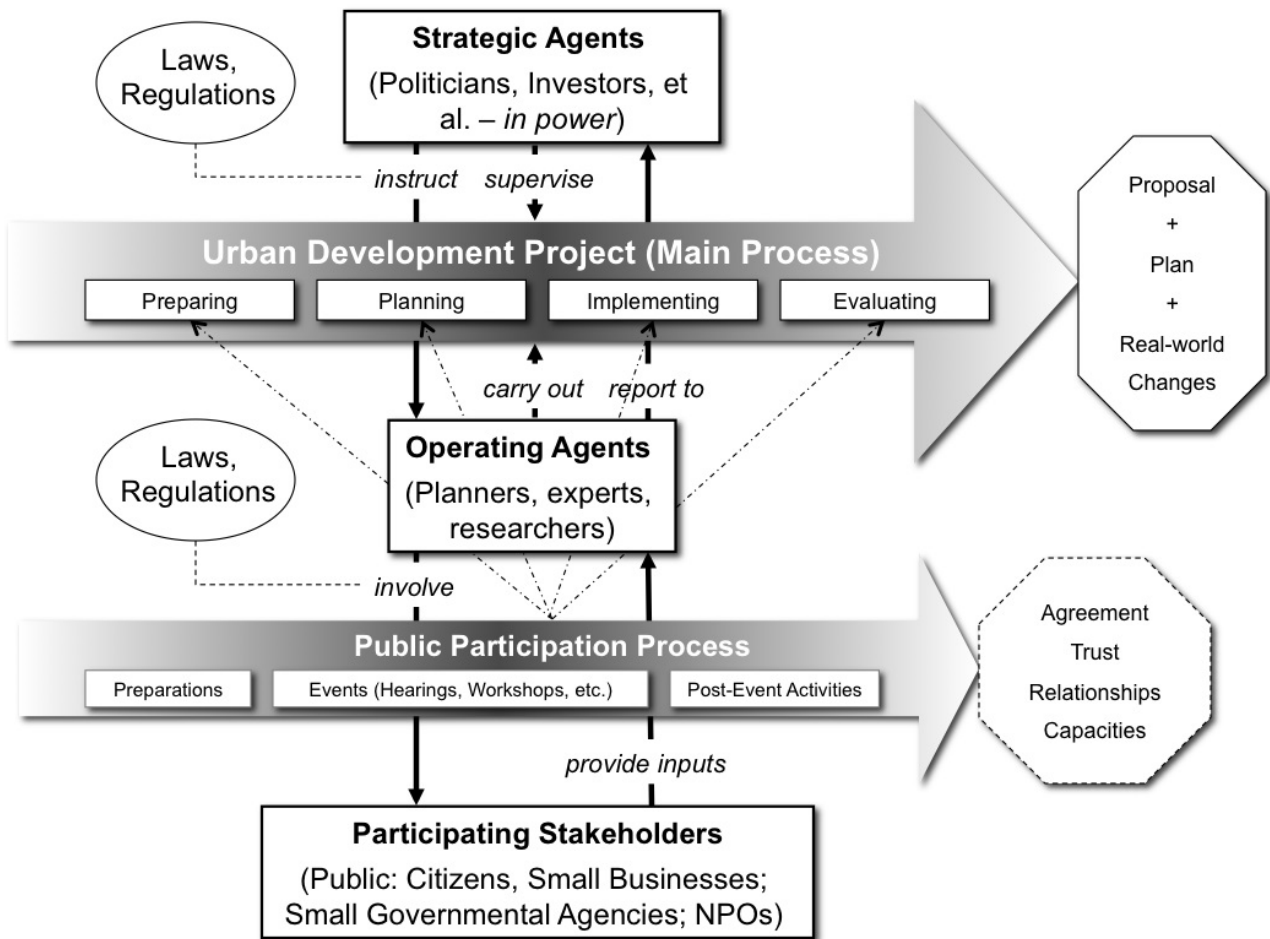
Laws, Regulations

Strategic Agents
(Politicians, Investors, et al. – *in power*)

*instruct* *supervise*

Proposal
+
Plan
+
Real-world Changes

Urban Development Project (Main Process)

Preparing
Planning
Implementing
Evaluating

*carry out* *report to*

Laws, Regulations

Operating Agents
(Planners, experts, researchers)

*involve*

Public Participation Process

Preparations
Events (Hearings, Workshops, etc.)
Post-Event Activities

Agreement
Trust
Relationships
Capacities

*provide inputs*

Participating Stakeholders
(Public: Citizens, Small Businesses; Small Governmental Agencies; NPOs)